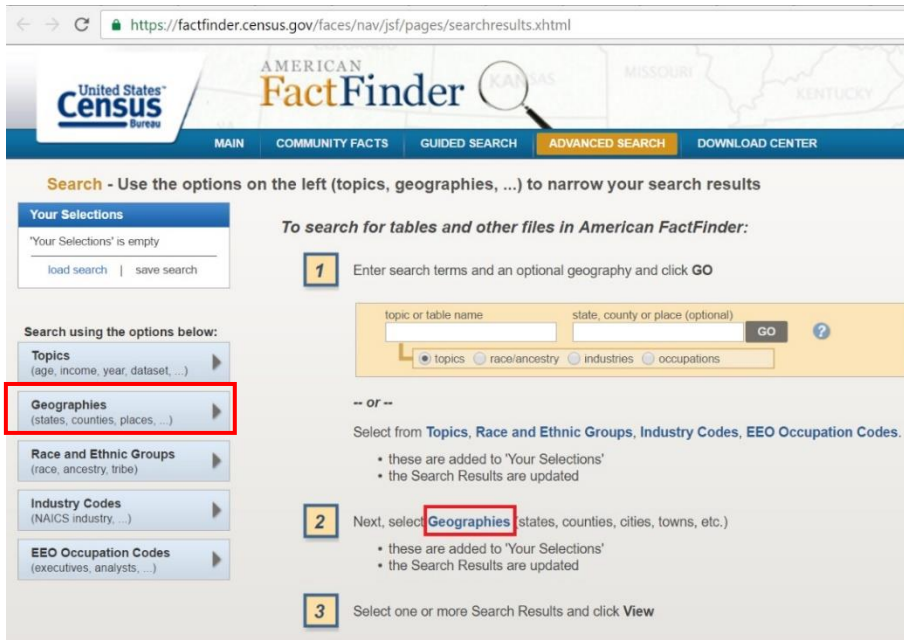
https://factfinder.census.gov/faces/nav/jsf/pages/searchresults.xhtml

United States Census Bureau

AMERICAN FactFinder

KANSAS MISSOURI KENTUCKY

MAIN | COMMUNITY FACTS | GUIDED SEARCH | ADVANCED SEARCH | DOWNLOAD CENTER

Search - Use the options on the left (topics, geographies, ...) to narrow your search results

Your Selections

'Your Selections' is empty

load search | save search

Search using the options below:

Topics (age, income, year, dataset, ...)

Geographies (states, counties, places, ...)

Race and Ethnic Groups (race, ancestry, tribe)

Industry Codes (NAICS industry, ...)

EEO Occupation Codes (executives, analysts, ...)

To search for tables and other files in American FactFinder:

1 Enter search terms and an optional geography and click GO

topic or table name

state, county or place (optional)

GO

?

topics race/ancestry industries occupations

-- or --

Select from Topics, Race and Ethnic Groups, Industry Codes, EEO Occupation Codes.

• these are added to 'Your Selections'
• the Search Results are updated

2 Next, select Geographies (states, counties, cities, towns, etc.)

• these are added to 'Your Selections'
• the Search Results are updated

3 Select one or more Search Results and click View